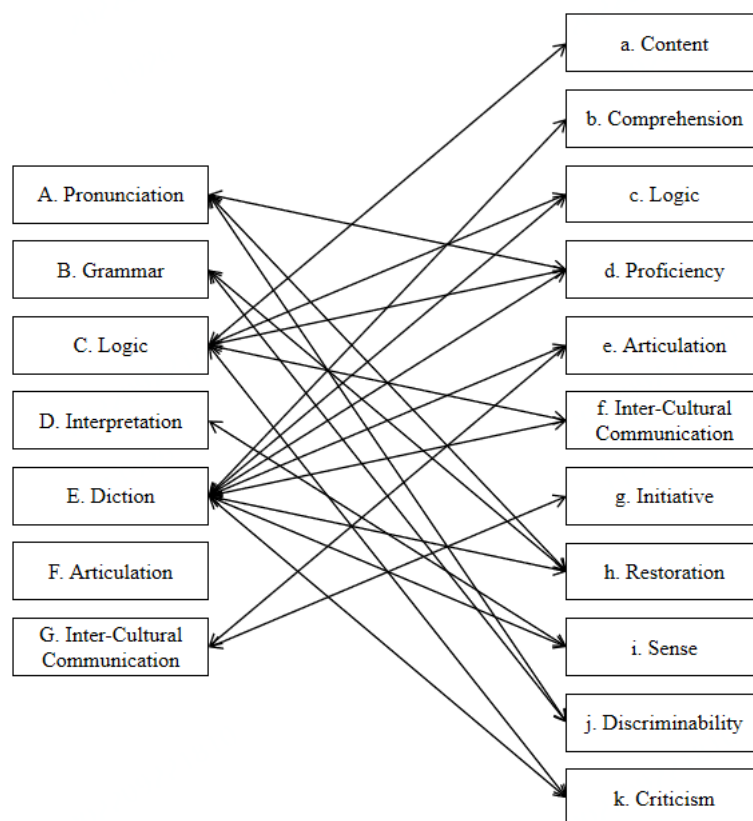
A. Pronunciation

B. Grammar

C. Logic

D. Interpretation

E. Diction

F. Articulation

G. Inter-Cultural Communication

a. Content

b. Comprehension

c. Logic

d. Proficiency

e. Articulation

f. Inter-Cultural Communication

g. Initiative

h. Restoration

i. Sense

j. Discriminability

k. Criticism